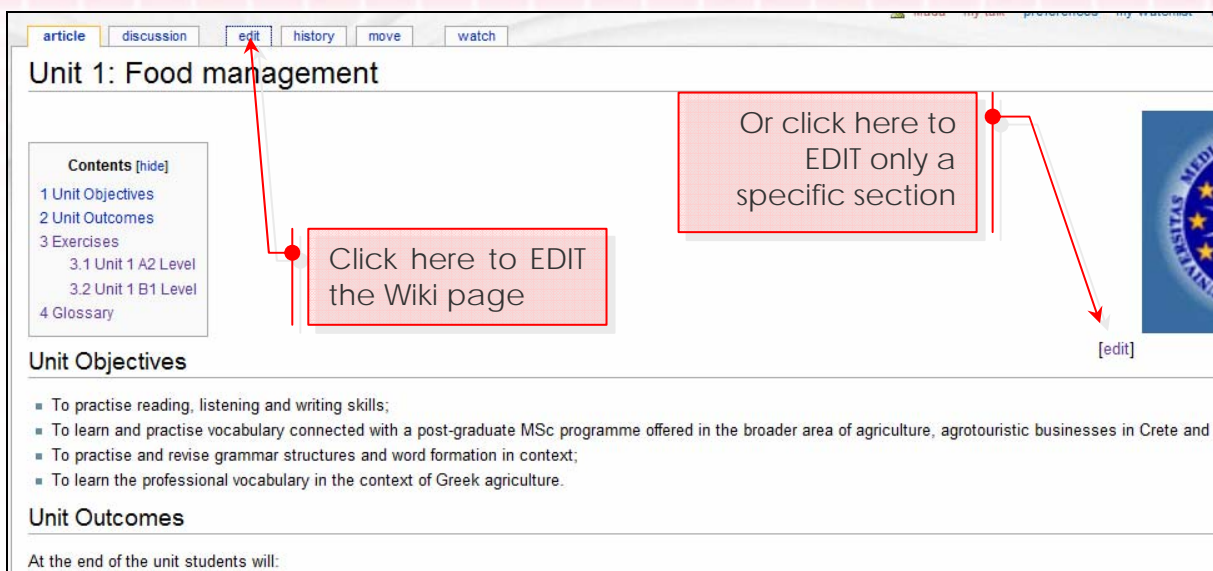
article discussion edit history move watch

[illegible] my talk preferences my watchlist

Unit 1: Food management

Contents [hide]
1 Unit Objectives
2 Unit Outcomes
3 Exercises
3.1 Unit 1 A2 Level
3.2 Unit 1 B1 Level
4 Glossary

Click here to EDIT the Wiki page

Or click here to EDIT only a specific section

[edit]

Unit Objectives

- To practise reading, listening and writing skills;
- To learn and practise vocabulary connected with a post-graduate MSc programme offered in the broader area of agriculture, agrotouristic businesses in Crete and
- To practise and revise grammar structures and word formation in context;
- To learn the professional vocabulary in the context of Greek agriculture.

Unit Outcomes

At the end of the unit students will: